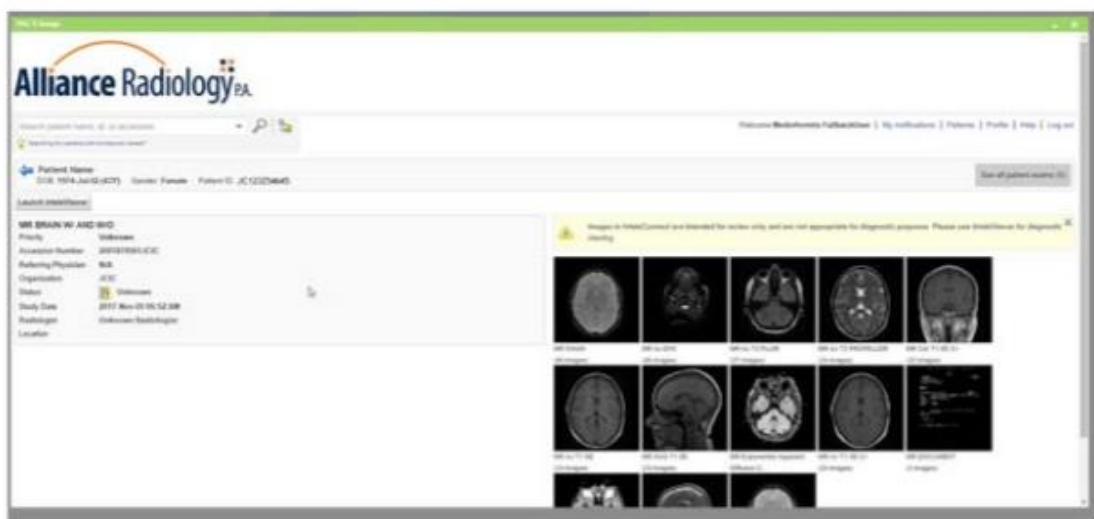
Alliance Radiology P.A.

Search patient name, id, or accession

Welcome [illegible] | My notifications | Patients | Profile | Help | Log out

Patient Name
DOB: 1974-Jul-02 (43Y) Gender: Female Patient ID: JC12325464S

See all patient exams

Launch IntelliSpace

MR BRAIN W/ AND W/O
Priority Unknown
Accession Number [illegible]
Referring Physician N/A
Organization JCIC
Status Unknown
Study Date 2017-Nov-03 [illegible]
Radiologist Unknown Radiologist
Location

Images in IntelliConnect are intended for review only and are not appropriate for diagnostic purposes. Please use IntelliSpace for diagnostic viewing.

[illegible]